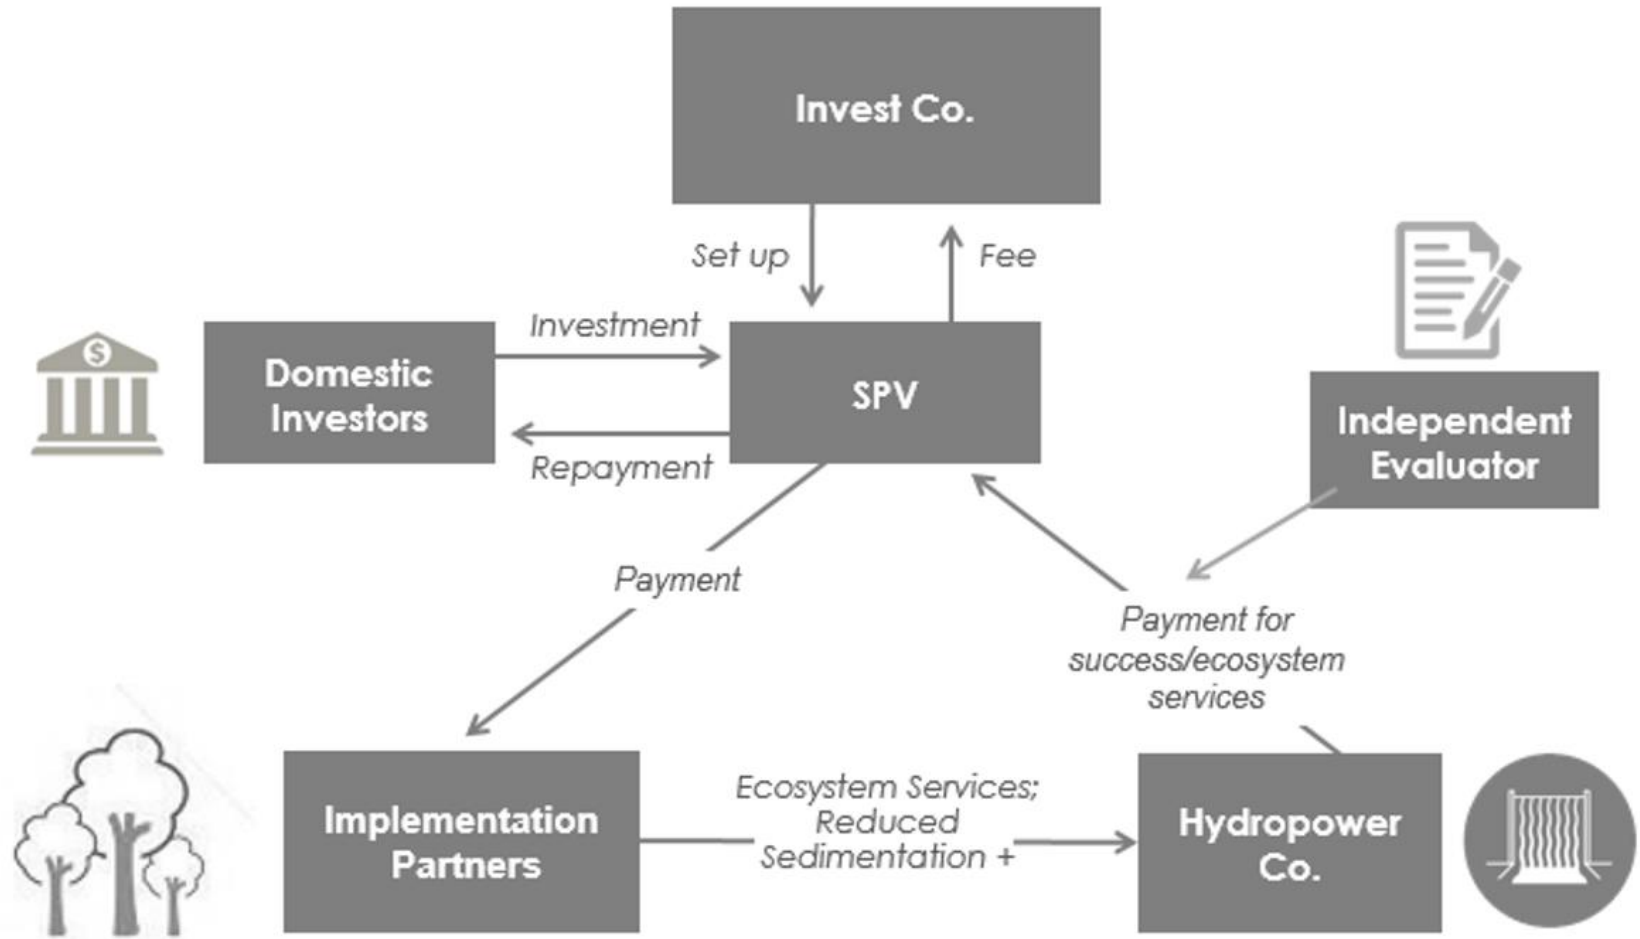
Invest Co.

Set up

Fee

Domestic Investors

Investment

Repayment

SPV

Independent Evaluator

Payment

Payment for success/ecosystem services

Implementation Partners

Ecosystem Services; Reduced Sedimentation +

Hydropower Co.